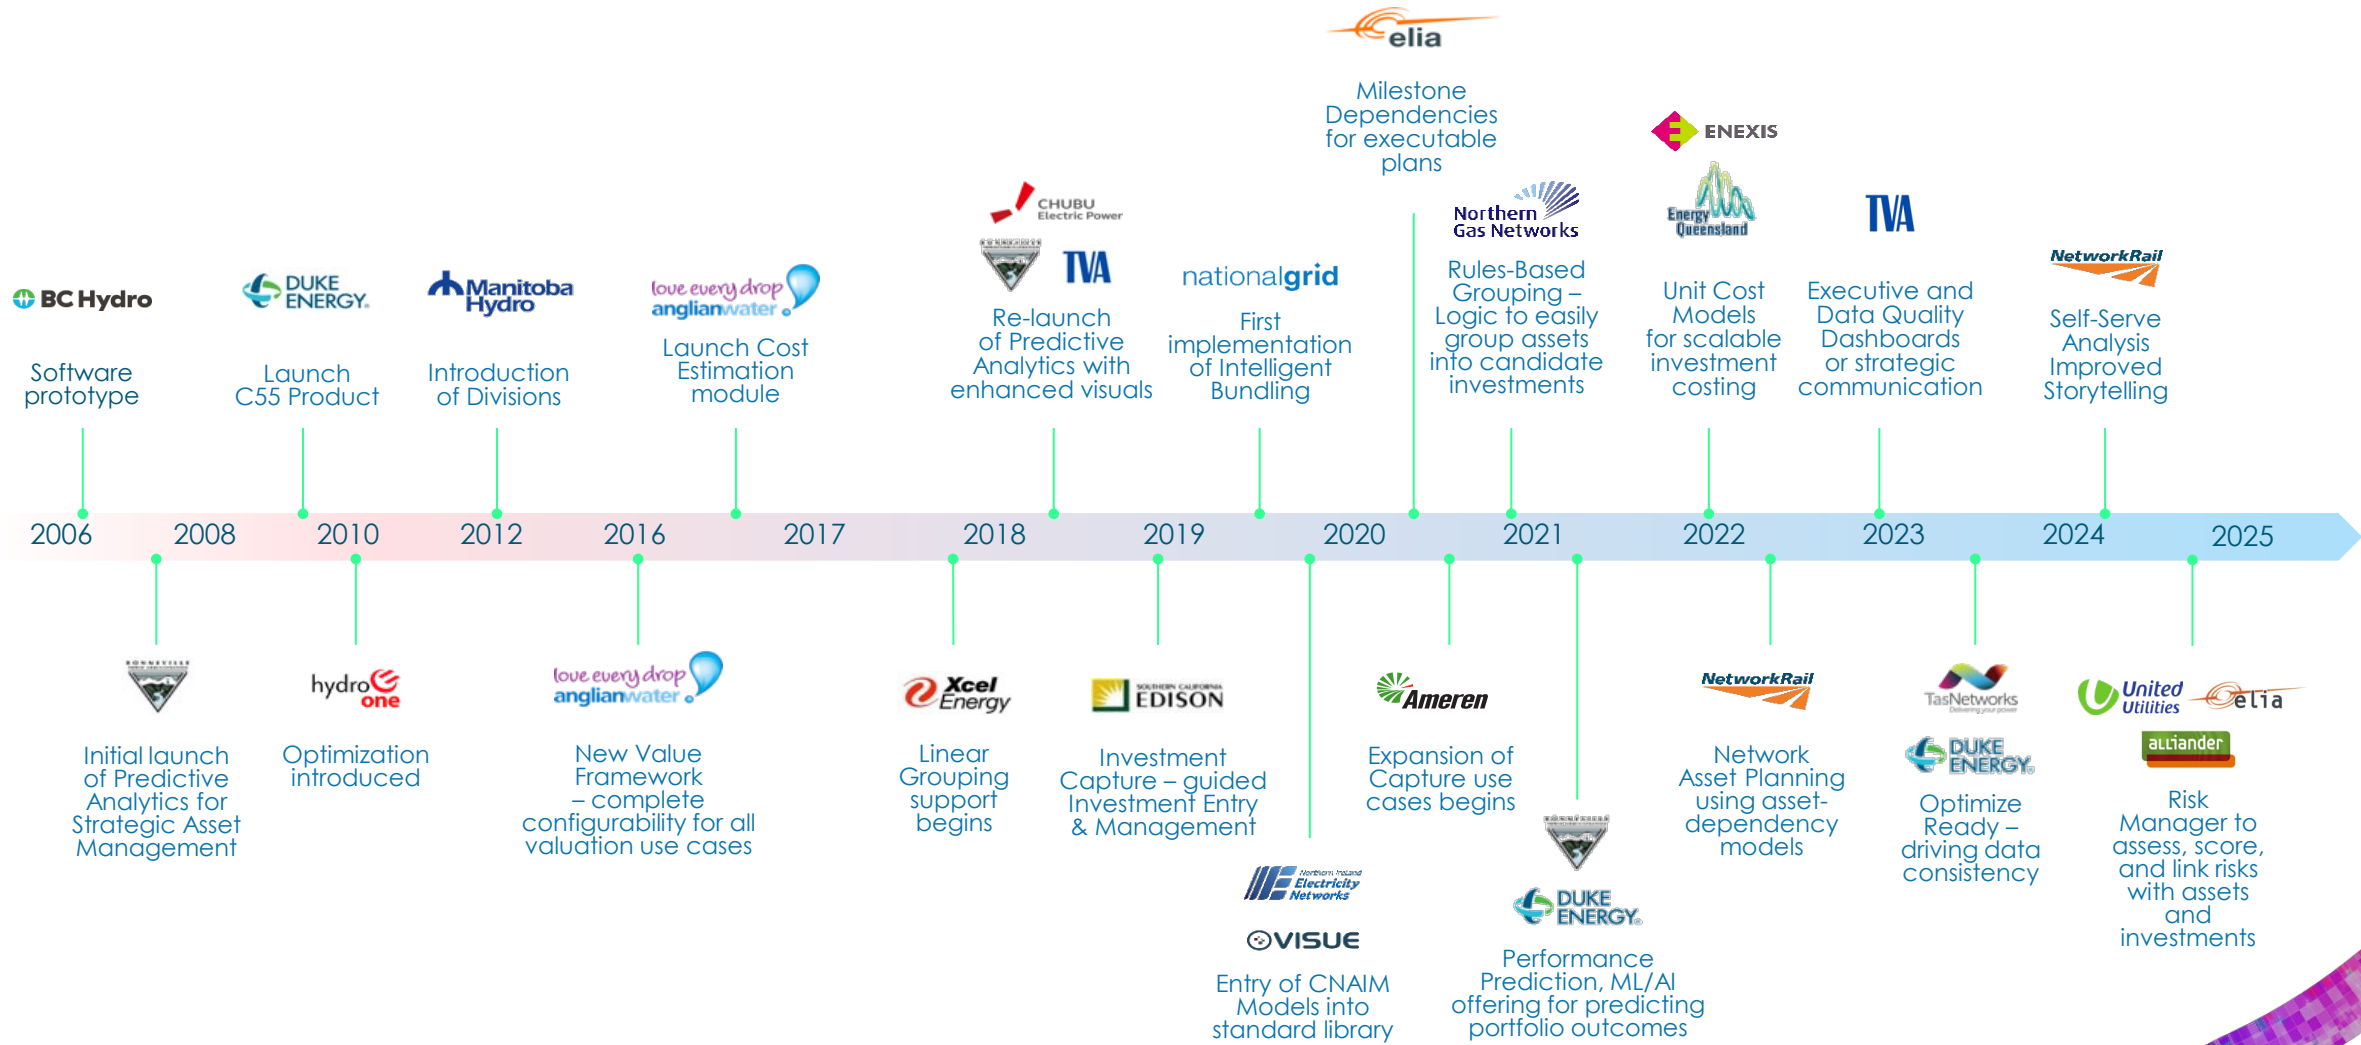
elia

Milestone Dependencies for executable plans

ENEXIS

BC Hydro

Software prototype

DUKE ENERGY.

Launch C55 Product

Manitoba Hydro

Introduction of Divisions

love every drop anglianwater

Launch Cost Estimation module

CHUBU Electric Power

TVA

Re-launch of Predictive Analytics with enhanced visuals

nationalgrid

First implementation of Intelligent Bundling

Northern Gas Networks

Rules-Based Grouping – Logic to easily group assets into candidate investments

Energy Queensland

Unit Cost Models for scalable investment costing

TVA

Executive and Data Quality Dashboards or strategic communication

NetworkRail

Self-Serve Analysis Improved Storytelling

2006 2008 2010 2012 2016 2017 2018 2019 2020 2021 2022 2023 2024 2025

Initial launch of Predictive Analytics for Strategic Asset Management

hydro one

Optimization introduced

love every drop anglianwater

New Value Framework – complete configurability for all valuation use cases

Xcel Energy

Linear Grouping support begins

SOUTHERN CALIFORNIA EDISON

Investment Capture – guided Investment Entry & Management

Northern Ireland Electricity Networks

VISUE

Entry of CNAIM Models into standard library

Ameren

Expansion of Capture use cases begins

DUKE ENERGY.

Performance Prediction, ML/AI offering for predicting portfolio outcomes

NetworkRail

Network Asset Planning using asset-dependency models

TasNetworks

DUKE ENERGY.

Optimize Ready – driving data consistency

United Utilities

elia

alliander

Risk Manager to assess, score, and link risks with assets and investments